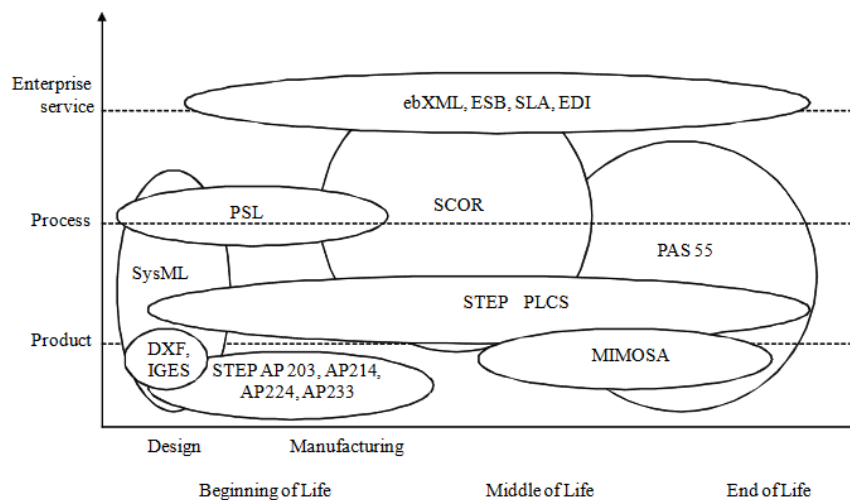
Enterprise service

ebXML, ESB, SLA, EDI

Process

PSL

SCOR

PAS 55

SysML

STEP PLCS

Product

DXF, IGES

STEP AP 203, AP214, AP224, AP233

MIMOSA

Design

Manufacturing

Beginning of Life

Middle of Life

End of Life